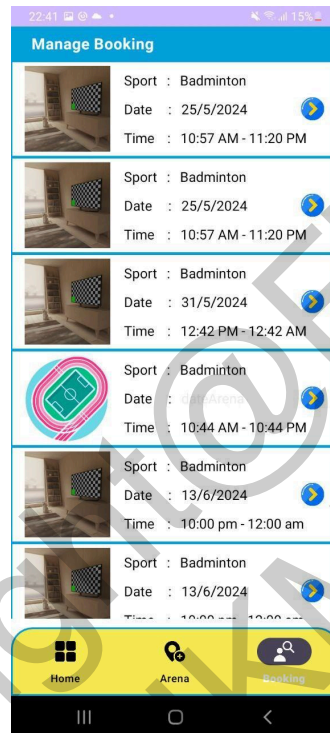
22:41 15%

Manage Booking

Sport : Badminton
Date : 25/5/2024
Time : 10:57 AM - 11:20 PM

Sport : Badminton
Date : 25/5/2024
Time : 10:57 AM - 11:20 PM

Sport : Badminton
Date : 31/5/2024
Time : 12:42 PM - 12:42 AM

Sport : Badminton
Date : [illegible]
Time : 10:44 AM - 10:44 PM

Sport : Badminton
Date : 13/6/2024
Time : 10:00 pm - 12:00 am

Sport : Badminton
Date : 13/6/2024
Time : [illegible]

Home
Arena
Booking